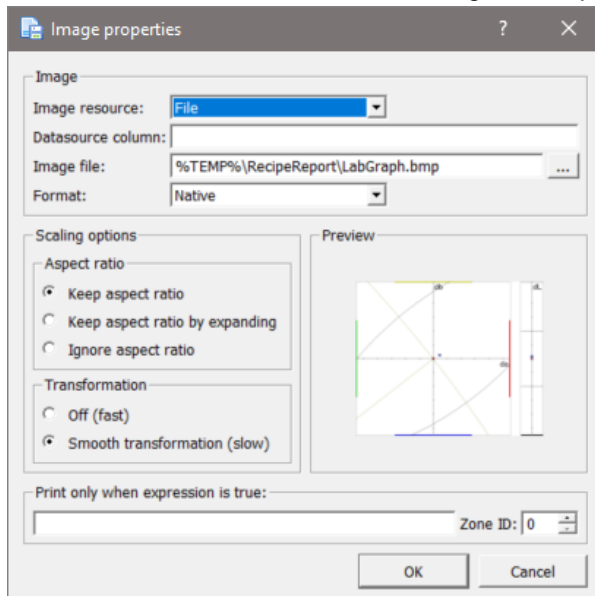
Image properties ? ×

Image
Image resource: File
Datasource column:
Image file: %TEMP%\RecipeReport\LabGraph.bmp ...
Format: Native

Scaling options
Aspect ratio
Keep aspect ratio
Keep aspect ratio by expanding
Ignore aspect ratio

Transformation
Off (fast)
Smooth transformation (slow)

Preview

Print only when expression is true:
Zone ID: 0

OK
Cancel